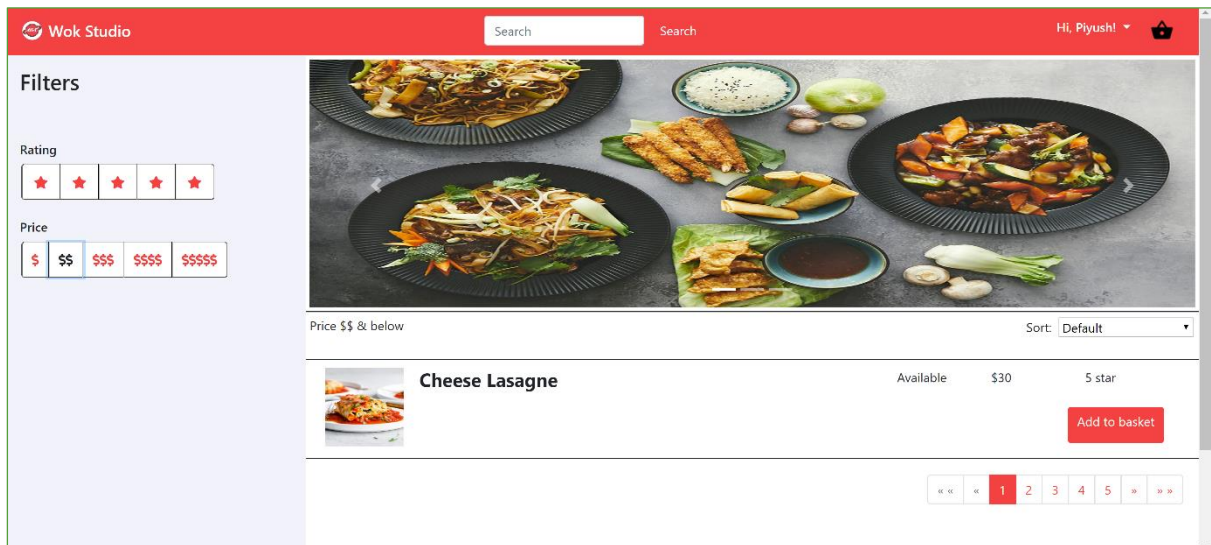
Wok Studio

Search

Search

Hi, Piyush!

Filters

Rating

Price

$ | $$ | $$$ | $$$$ | $$$$$

Price $$ & below

Sort: Default

Cheese Lasagne

Available

$30

5 star

Add to basket

« « | « | 1 | 2 | 3 | 4 | 5 | » | » »